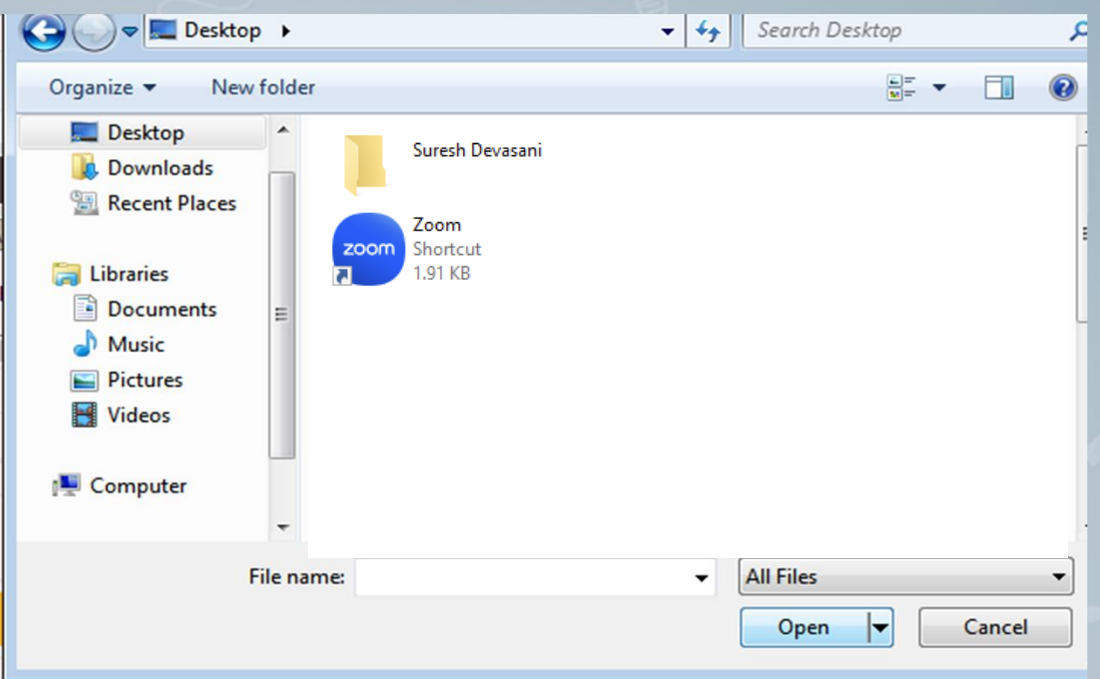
Desktop ▸

Search Desktop

Organize ▾ New folder

Desktop
Downloads
Recent Places

Libraries
Documents
Music
Pictures
Videos

Computer

Suresh Devasani

zoom
Zoom
Shortcut
1.91 KB

File name:

All Files

Open

Cancel